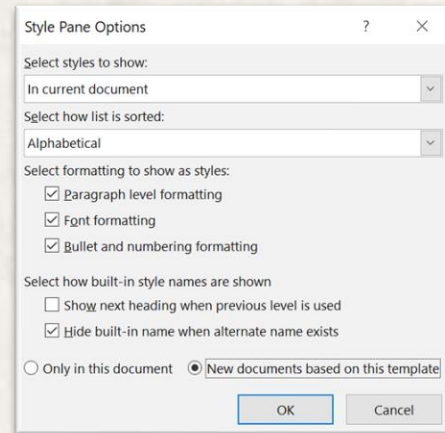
Style Pane Options ? ×

Select styles to show:

In current document

Select how list is sorted:

Alphabetical

Select formatting to show as styles:

☑ Paragraph level formatting

☑ Font formatting

☑ Bullet and numbering formatting

Select how built-in style names are shown

☐ Show next heading when previous level is used

☑ Hide built-in name when alternate name exists

○ Only in this document ◉ New documents based on this template

OK Cancel